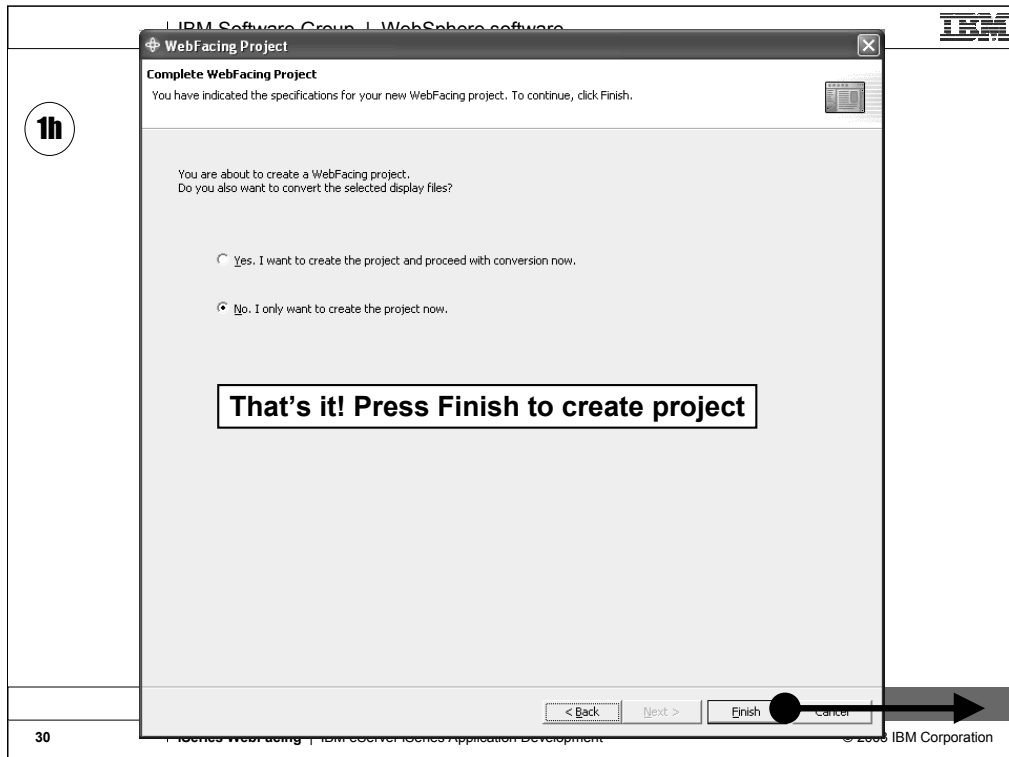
IBM Software Group | WebSphere software

IBM

WebFacing Project

Complete WebFacing Project

You have indicated the specifications for your new WebFacing project. To continue, click Finish.

1h

You are about to create a WebFacing project.
Do you also want to convert the selected display files?

Yes. I want to create the project and proceed with conversion now.

No. I only want to create the project now.

That's it! Press Finish to create project

< Back

Next >

Finish

Cancel

30

iSeries WebFacing | IBM eServer iSeries Application Development

© 2003 IBM Corporation